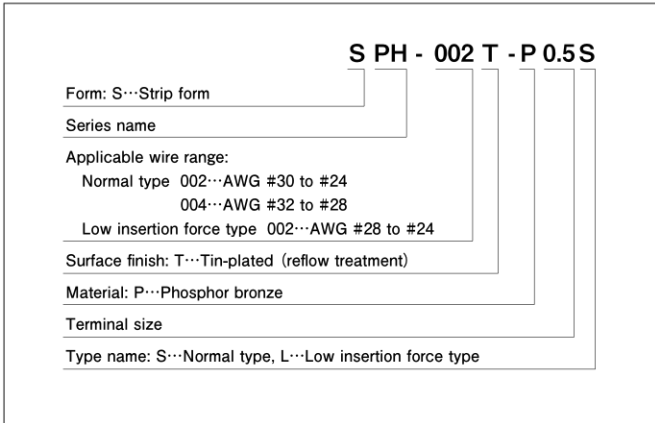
S PH - 002 T - P 0.5 S

Form: S···Strip form

Series name

Applicable wire range:
Normal type 002···AWG #30 to #24
004···AWG #32 to #28
Low insertion force type 002···AWG #28 to #24

Surface finish: T···Tin-plated (reflow treatment)

Material: P···Phosphor bronze

Terminal size

Type name: S···Normal type, L···Low insertion force type